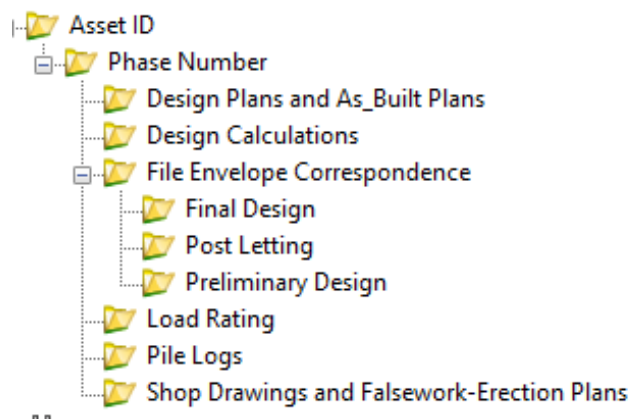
Asset ID
Phase Number
Design Plans and As_Built Plans
Design Calculations
File Envelope Correspondence
Final Design
Post Letting
Preliminary Design
Load Rating
Pile Logs
Shop Drawings and Falsework-Erection Plans